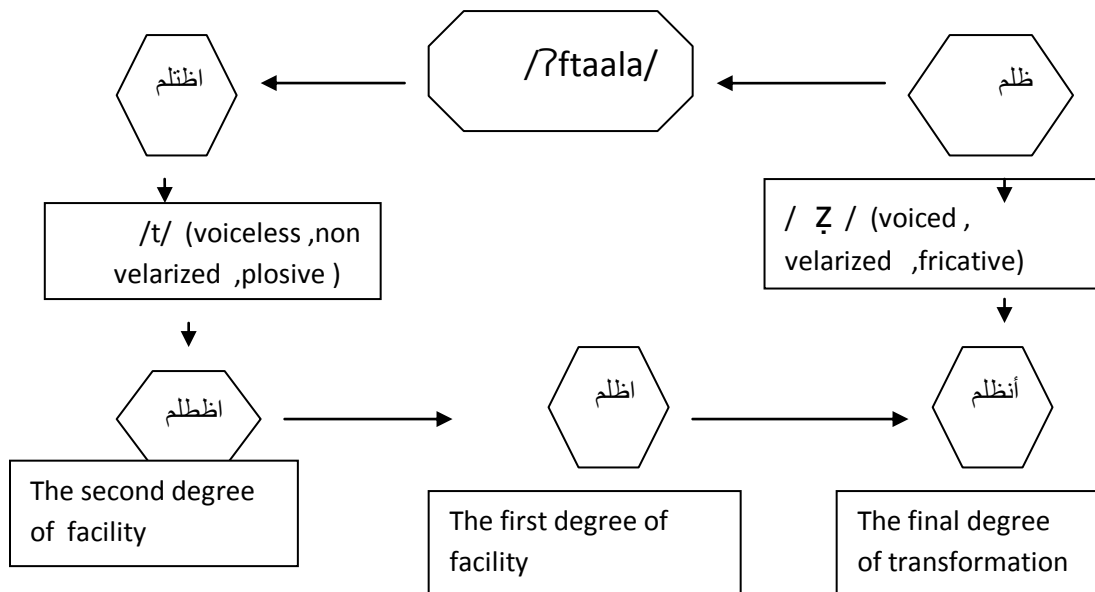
ظلم

/ʔftaala/

اظتلم

/ ẓ / (voiced , velarized ,fricative)

/t/ (voiceless ,non velarized ,plosive )

اظطلم

اظلم

أنظلم

The second degree of facility

The first degree of facility

The final degree of transformation